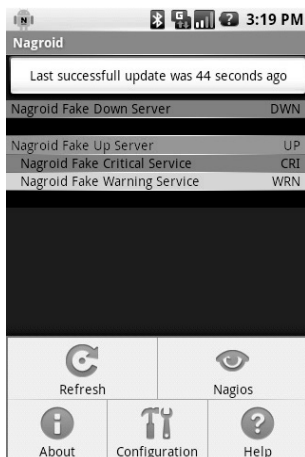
3:19 PM

Nagroid

Last successfull update was 44 seconds ago

Nagroid Fake Down Server DWN

Nagroid Fake Up Server UP

Nagroid Fake Critical Service CRI

Nagroid Fake Warning Service WRN

Refresh

Nagios

About

Configuration

Help